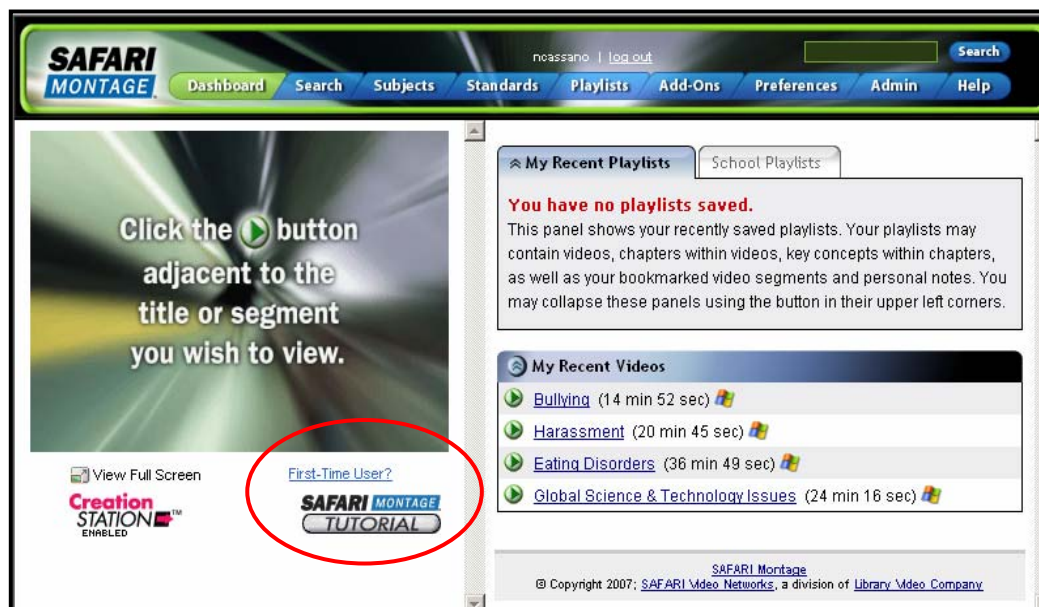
SAFARI MONTAGE

ncassano | log out

Search

Dashboard Search Subjects Standards Playlists Add-Ons Preferences Admin Help

Click the button adjacent to the title or segment you wish to view.

View Full Screen

Creation STATION™ ENABLED

First-Time User?

SAFARI MONTAGE TUTORIAL

My Recent Playlists

School Playlists

You have no playlists saved.

This panel shows your recently saved playlists. Your playlists may contain videos, chapters within videos, key concepts within chapters, as well as your bookmarked video segments and personal notes. You may collapse these panels using the button in their upper left corners.

My Recent Videos

Bullying (14 min 52 sec)

Harassment (20 min 45 sec)

Eating Disorders (36 min 49 sec)

Global Science & Technology Issues (24 min 16 sec)

SAFARI Montage

© Copyright 2007; SAFARI Video Networks, a division of Library Video Company